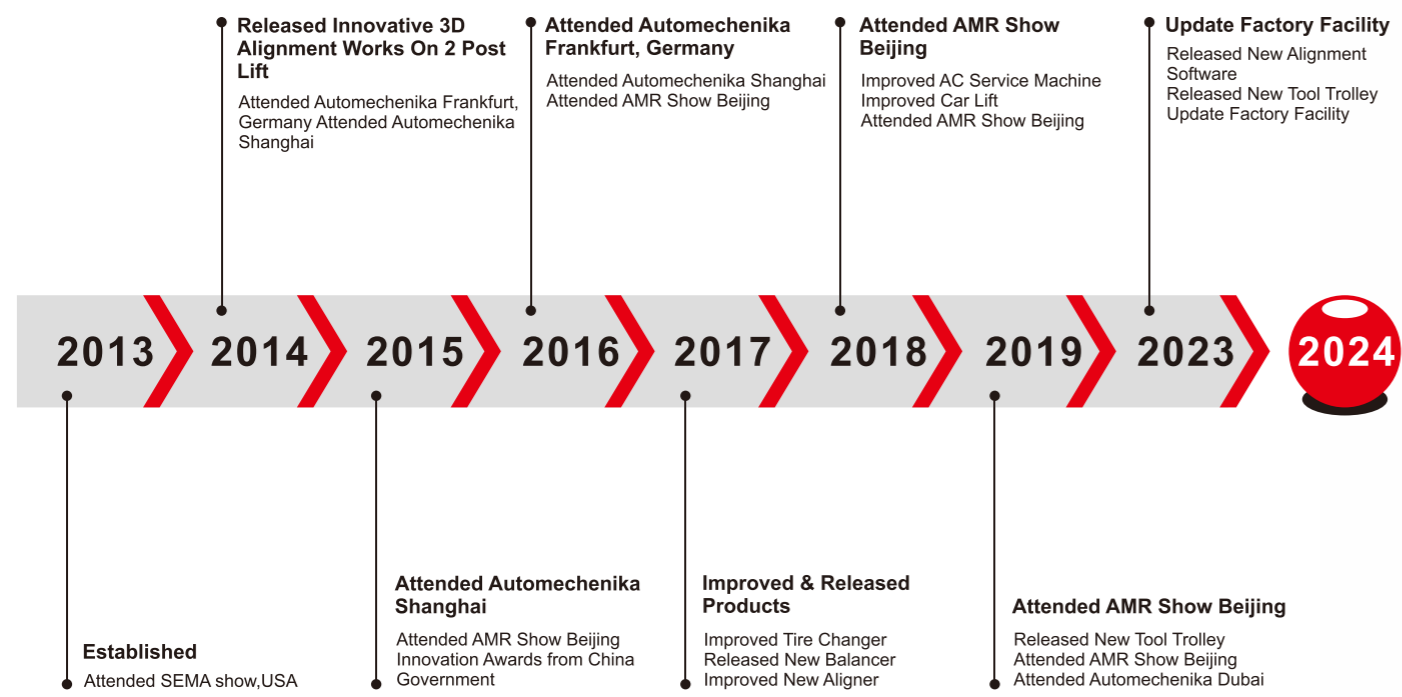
Released Innovative 3D Alignment Works On 2 Post Lift

Attended Automechenika Frankfurt, Germany Attended Automechenika Shanghai

Attended Automechenika Frankfurt, Germany

Attended Automechenika Shanghai
Attended AMR Show Beijing

Attended AMR Show Beijing

Improved AC Service Machine
Improved Car Lift
Attended AMR Show Beijing

Update Factory Facility

Released New Alignment Software
Released New Tool Trolley
Update Factory Facility

2013 2014 2015 2016 2017 2018 2019 2023 2024

Established

Attended SEMA show,USA

Attended Automechenika Shanghai

Attended AMR Show Beijing
Innovation Awards from China Government

Improved & Released Products

Improved Tire Changer
Released New Balancer
Improved New Aligner

Attended AMR Show Beijing

Released New Tool Trolley
Attended AMR Show Beijing
Attended Automechenika Dubai